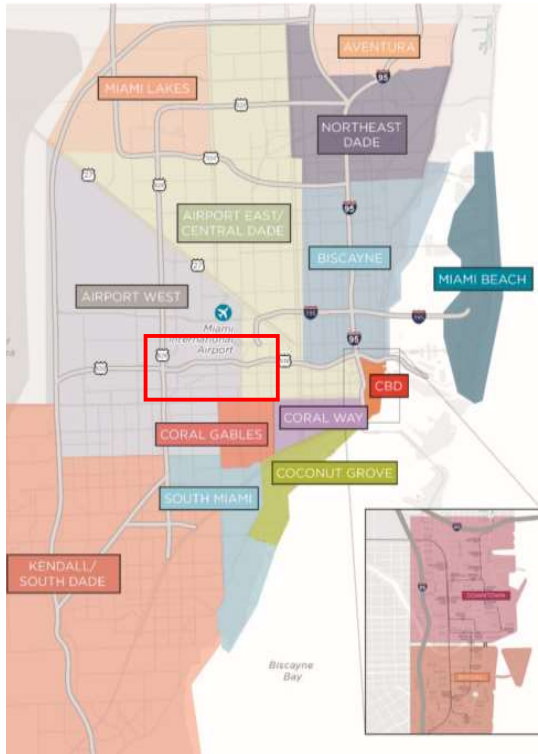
AVENTURA

MIAMI LAKES

NORTHEAST DADE

95

AIRPORT EAST/ CENTRAL DADE

BISCAYNE

MIAMI BEACH

AIRPORT WEST

Miami International Airport

95

CBD

CORAL WAY

CORAL GABLES

COCONUT GROVE

SOUTH MIAMI

KENDALL/ SOUTH DADE

DOWNTOWN

Biscayne Bay